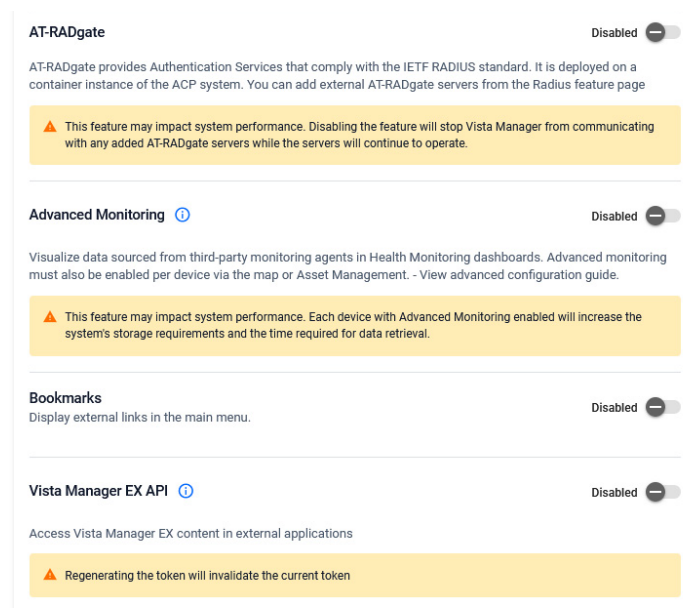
AT-RADgate

Disabled

AT-RADgate provides Authentication Services that comply with the IETF RADIUS standard. It is deployed on a container instance of the ACP system. You can add external AT-RADgate servers from the Radius feature page

This feature may impact system performance. Disabling the feature will stop Vista Manager from communicating with any added AT-RADgate servers while the servers will continue to operate.

Advanced Monitoring

Disabled

Visualize data sourced from third-party monitoring agents in Health Monitoring dashboards. Advanced monitoring must also be enabled per device via the map or Asset Management. - View advanced configuration guide.

This feature may impact system performance. Each device with Advanced Monitoring enabled will increase the system's storage requirements and the time required for data retrieval.

Bookmarks
Display external links in the main menu.

Disabled

Vista Manager EX API

Disabled

Access Vista Manager EX content in external applications

Regenerating the token will invalidate the current token